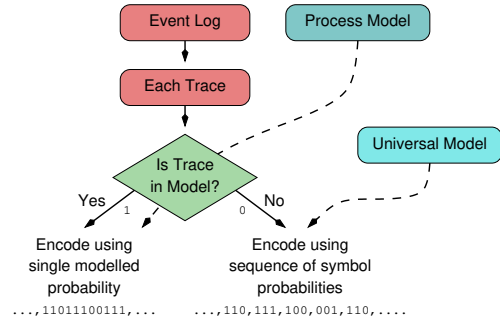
Event Log

Process Model

Each Trace

Universal Model

Is Trace in Model?

Yes

1

0

No

Encode using single modelled probability

Encode using sequence of symbol probabilities

...,11011100111,...

...,110,111,100,001,110,....